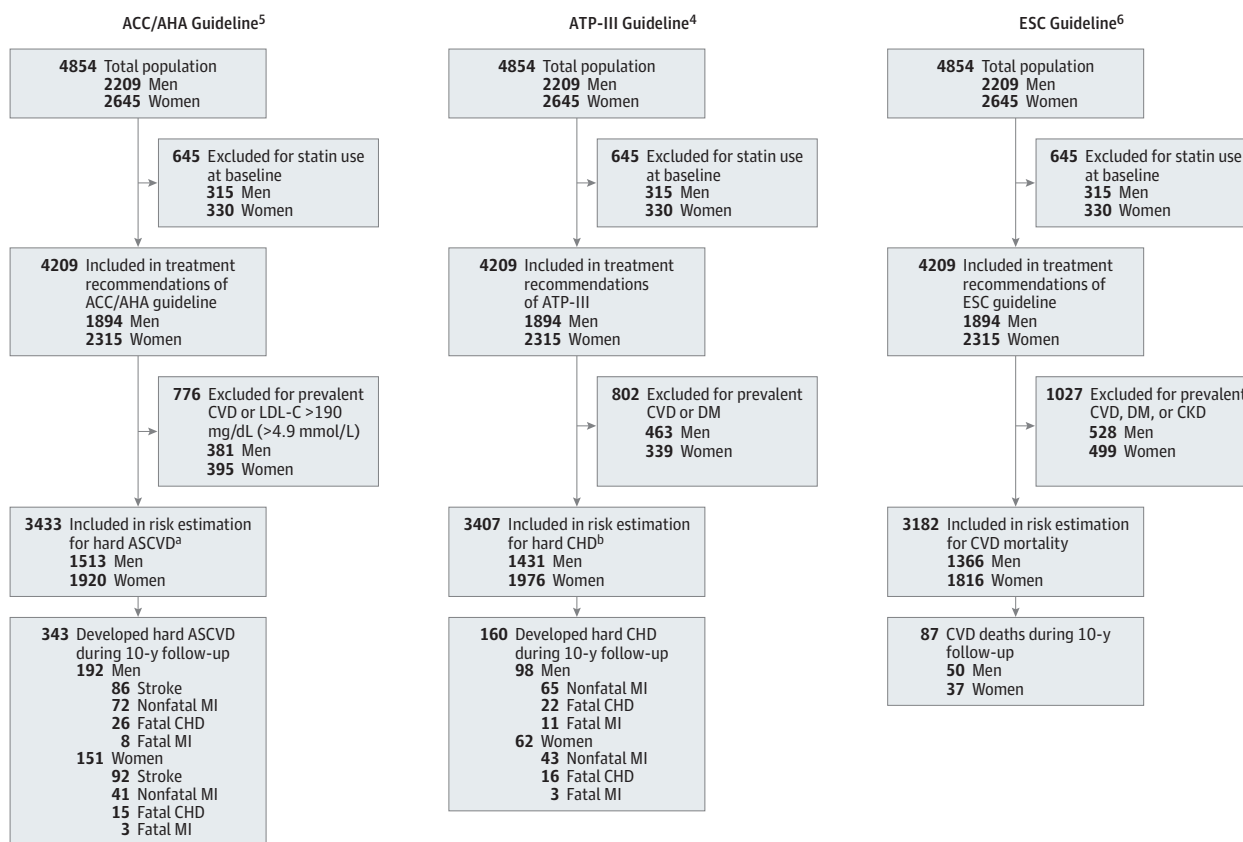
ACC/AHA Guideline$^5$

**4854** Total population
**2209** Men
**2645** Women

**645** Excluded for statin use at baseline
**315** Men
**330** Women

**4209** Included in treatment recommendations of ACC/AHA guideline
**1894** Men
**2315** Women

**776** Excluded for prevalent CVD or LDL-C >190 mg/dL (>4.9 mmol/L)
**381** Men
**395** Women

**3433** Included in risk estimation for hard ASCVD$^a$
**1513** Men
**1920** Women

**343** Developed hard ASCVD during 10-y follow-up
**192** Men
**86** Stroke
**72** Nonfatal MI
**26** Fatal CHD
**8** Fatal MI
**151** Women
**92** Stroke
**41** Nonfatal MI
**15** Fatal CHD
**3** Fatal MI

ATP-III Guideline$^4$

**4854** Total population
**2209** Men
**2645** Women

**645** Excluded for statin use at baseline
**315** Men
**330** Women

**4209** Included in treatment recommendations of ATP-III
**1894** Men
**2315** Women

**802** Excluded for prevalent CVD or DM
**463** Men
**339** Women

**3407** Included in risk estimation for hard CHD$^b$
**1431** Men
**1976** Women

**160** Developed hard CHD during 10-y follow-up
**98** Men
**65** Nonfatal MI
**22** Fatal CHD
**11** Fatal MI
**62** Women
**43** Nonfatal MI
**16** Fatal CHD
**3** Fatal MI

ESC Guideline$^6$

**4854** Total population
**2209** Men
**2645** Women

**645** Excluded for statin use at baseline
**315** Men
**330** Women

**4209** Included in treatment recommendations of ESC guideline
**1894** Men
**2315** Women

**1027** Excluded for prevalent CVD, DM, or CKD
**528** Men
**499** Women

**3182** Included in risk estimation for CVD mortality
**1366** Men
**1816** Women

**87** CVD deaths during 10-y follow-up
**50** Men
**37** Women